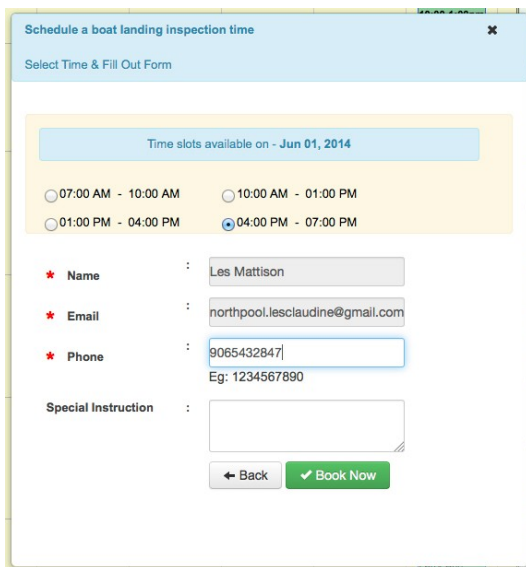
Schedule a boat landing inspection time

×

Select Time & Fill Out Form

Time slots available on - **Jun 01, 2014**

07:00 AM - 10:00 AM
10:00 AM - 01:00 PM
01:00 PM - 04:00 PM
04:00 PM - 07:00 PM

\* Name : Les Mattison

\* Email : northpool.lesclaudine@gmail.com

\* Phone : 9065432847

Eg: 1234567890

Special Instruction :

← Back
✔ Book Now